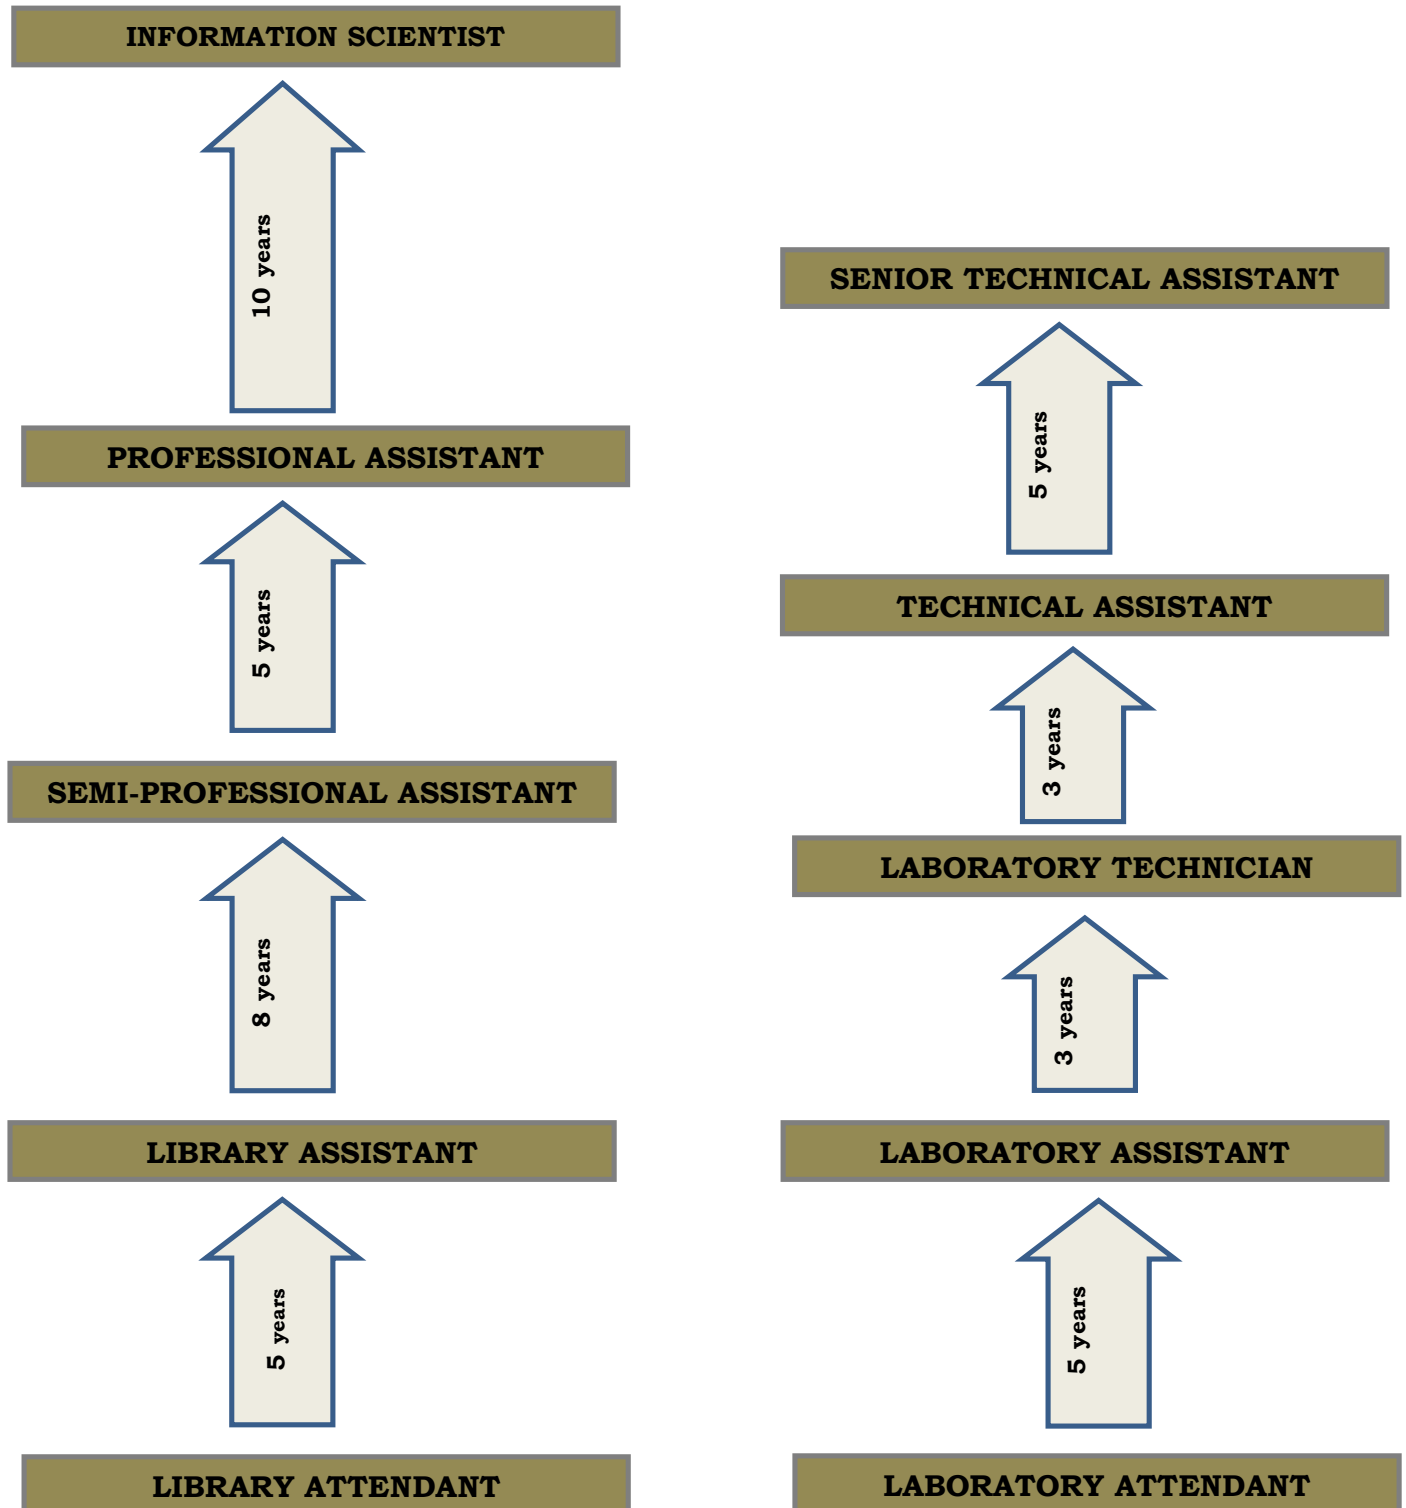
INFORMATION SCIENTIST

10 years

PROFESSIONAL ASSISTANT

5 years

SEMI-PROFESSIONAL ASSISTANT

8 years

LIBRARY ASSISTANT

5 years

LIBRARY ATTENDANT

SENIOR TECHNICAL ASSISTANT

5 years

TECHNICAL ASSISTANT

3 years

LABORATORY TECHNICIAN

3 years

LABORATORY ASSISTANT

5 years

LABORATORY ATTENDANT